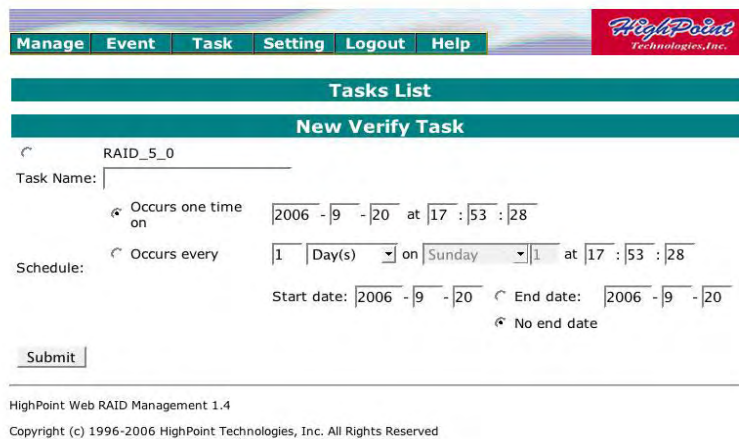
Manage Event Task Setting Logout Help

HighPoint Technologies,Inc.

Tasks List

New Verify Task

RAID_5_0

Task Name:

Schedule:

Occurs one time on

2006 - 9 - 20 at 17 : 53 : 28

Occurs every

1 Day(s) on Sunday 1 at 17 : 53 : 28

Start date: 2006 - 9 - 20

End date: 2006 - 9 - 20

No end date

Submit

HighPoint Web RAID Management 1.4

Copyright (c) 1996-2006 HighPoint Technologies, Inc. All Rights Reserved